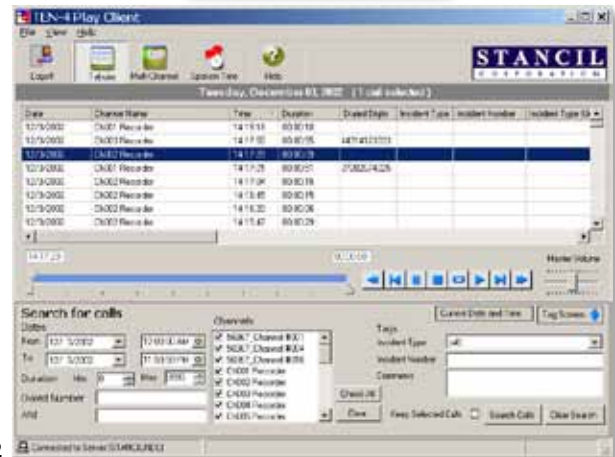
TLN-4 Play Client

File View Help

Export Tabular Multi-Channel System Time Help

STANCIL CORPORATION

Tuesday, December 03, 2002 (1 call selected)

| Date | Channel Name | Time | Duration | Dialed Digits | Incident Type | Incident Number | Incident Type St |
|---|---|---|---|---|---|---|---|
| 12/3/2002 | CH001 Recorder | 14:19:18 | 00:00:18 | | | | |
| 12/3/2002 | CH003 Recorder | 14:17:50 | 00:00:05 | 4474123333 | | | |
| 12/3/2002 | CH002 Recorder | 14:17:20 | 00:00:28 | | | | |
| 12/3/2002 | CH001 Recorder | 14:17:25 | 00:00:07 | 2708254225 | | | |
| 12/3/2002 | CH002 Recorder | 14:17:04 | 00:00:19 | | | | |
| 12/3/2002 | CH002 Recorder | 14:16:45 | 00:00:16 | | | | |
| 12/3/2002 | CH002 Recorder | 14:16:30 | 00:00:08 | | | | |
| 12/3/2002 | CH002 Recorder | 14:15:47 | 00:00:29 | | | | |

14:17:23 00:00:00

Master Volume

Search for calls

Dates

From 12/3/2002 12:00:00 AM

To 12/3/2002 11:59:59 PM

Duration: Min 0 Max 9999

Dialed Number

ANI

Channels

☑ 56067_Channel #001
☑ 56067_Channel #004
☑ 56067_Channel #006
☑ CH001 Recorder
☑ CH002 Recorder
☑ CH003 Recorder
☑ CH004 Recorder
☑ CH005 Recorder

Check All

Clear

Current Date and Time

Tag Screens

Tags

Incident Type <all>

Incident Number

Comment

Keep Selected Calls

Search Calls

Clear Search

Connected to Server STANCILRED3